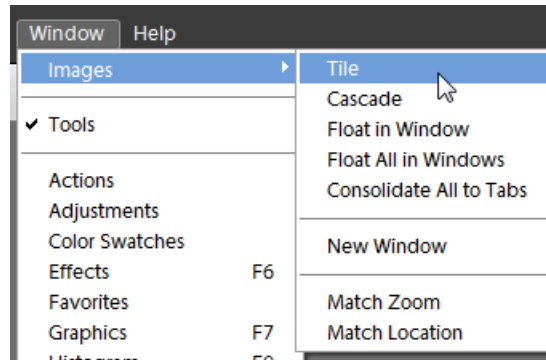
Window Help

Images

✔ Tools

Actions
Adjustments
Color Swatches
Effects F6
Favorites
Graphics F7
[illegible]

Tile
Cascade
Float in Window
Float All in Windows
Consolidate All to Tabs

New Window

Match Zoom
Match Location